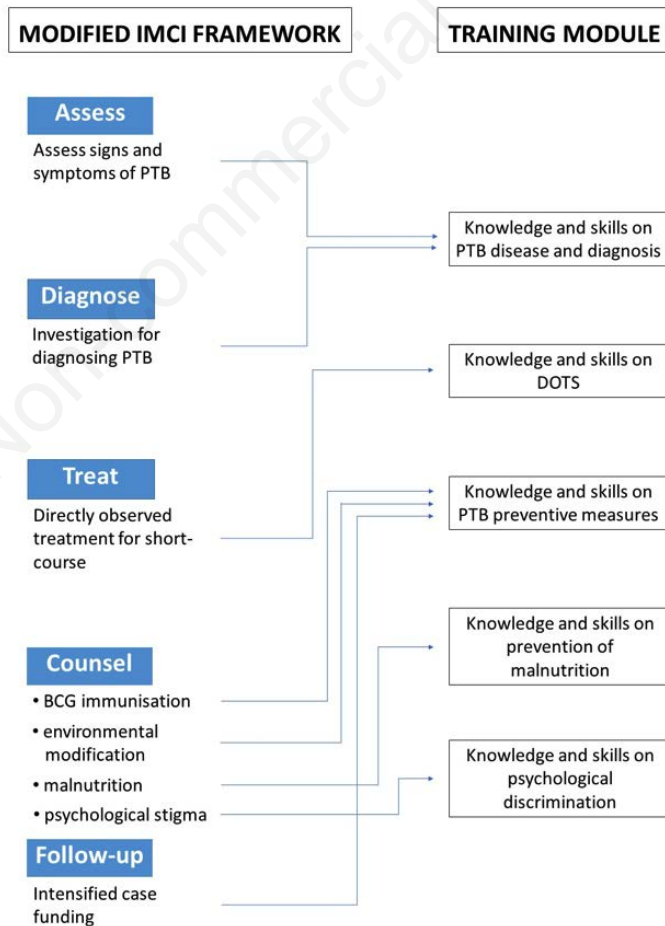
MODIFIED IMCI FRAMEWORK

TRAINING MODULE

Assess
Assess signs and symptoms of PTB

Diagnose
Investigation for diagnosing PTB

Treat
Directly observed treatment for short-course

Counsel
• BCG immunisation
• environmental modification
• malnutrition
• psychological stigma

Follow-up
Intensified case funding

Knowledge and skills on PTB disease and diagnosis

Knowledge and skills on DOTS

Knowledge and skills on PTB preventive measures

Knowledge and skills on prevention of malnutrition

Knowledge and skills on psychological discrimination

Non-commercial